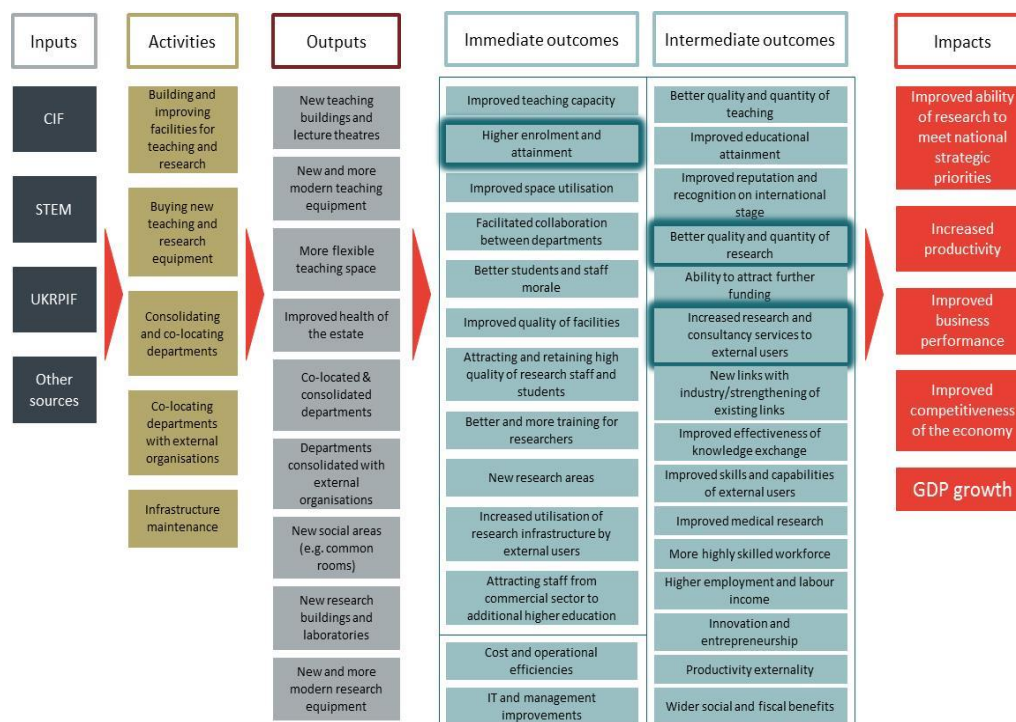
Inputs

CIF

STEM

UKRPIF

Other sources

Activities

Building and improving facilities for teaching and research

Buying new teaching and research equipment

Consolidating and co-locating departments

Co-locating departments with external organisations

Infrastructure maintenance

Outputs

New teaching buildings and lecture theatres

New and more modern teaching equipment

More flexible teaching space

Improved health of the estate

Co-located & consolidated departments

Departments consolidated with external organisations

New social areas (e.g. common rooms)

New research buildings and laboratories

New and more modern research equipment

Immediate outcomes

Improved teaching capacity

Higher enrolment and attainment

Improved space utilisation

Facilitated collaboration between departments

Better students and staff morale

Improved quality of facilities

Attracting and retaining high quality of research staff and students

Better and more training for researchers

New research areas

Increased utilisation of research infrastructure by external users

Attracting staff from commercial sector to additional higher education

Cost and operational efficiencies

IT and management improvements

Intermediate outcomes

Better quality and quantity of teaching

Improved educational attainment

Improved reputation and recognition on international stage

Better quality and quantity of research

Ability to attract further funding

Increased research and consultancy services to external users

New links with industry/strengthening of existing links

Improved effectiveness of knowledge exchange

Improved skills and capabilities of external users

Improved medical research

More highly skilled workforce

Higher employment and labour income

Innovation and entrepreneurship

Productivity externality

Wider social and fiscal benefits

Impacts

Improved ability of research to meet national strategic priorities

Increased productivity

Improved business performance

Improved competitiveness of the economy

GDP growth